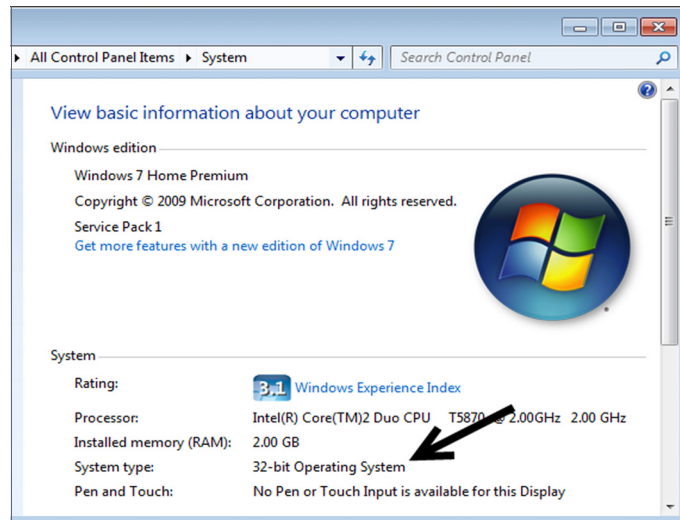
All Control Panel Items ▸ System

Search Control Panel

View basic information about your computer

Windows edition

Windows 7 Home Premium

Copyright © 2009 Microsoft Corporation. All rights reserved.

Service Pack 1

Get more features with a new edition of Windows 7

System

| | |
|---|---|
| Rating: | 3.1 Windows Experience Index |
| Processor: | Intel(R) Core(TM)2 Duo CPU T5870 @ 2.00GHz 2.00 GHz |
| Installed memory (RAM): | 2.00 GB |
| System type: | 32-bit Operating System |
| Pen and Touch: | No Pen or Touch Input is available for this Display |